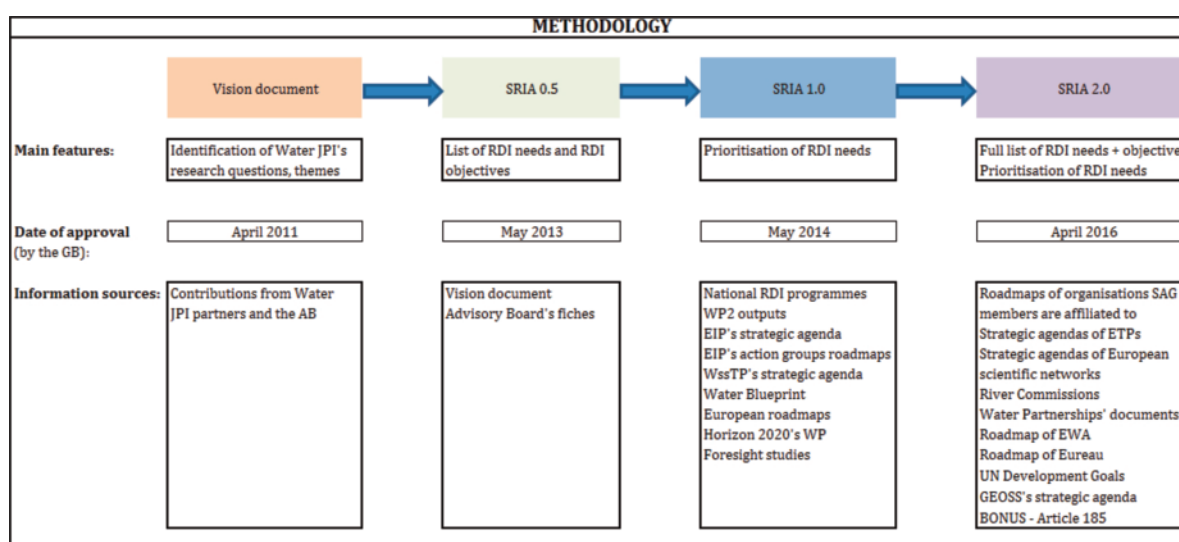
METHODOLOGY

Vision document

SRIA 0.5

SRIA 1.0

SRIA 2.0

Main features:

Identification of Water JPI's research questions, themes

List of RDI needs and RDI objectives

Prioritisation of RDI needs

Full list of RDI needs + objective
Prioritisation of RDI needs

Date of approval (by the GB):

April 2011

May 2013

May 2014

April 2016

Information sources:

Contributions from Water JPI partners and the AB

Vision document
Advisory Board's fiches

National RDI programmes
WP2 outputs
EIP's strategic agenda
EIP's action groups roadmaps
WssTP's strategic agenda
Water Blueprint
European roadmaps
Horizon 2020's WP
Foresight studies

Roadmaps of organisations SAG members are affiliated to
Strategic agendas of ETPs
Strategic agendas of European scientific networks
River Commissions
Water Partnerships' documents
Roadmap of EWA
Roadmap of Eureau
UN Development Goals
GEOSS's strategic agenda
BONUS - Article 185